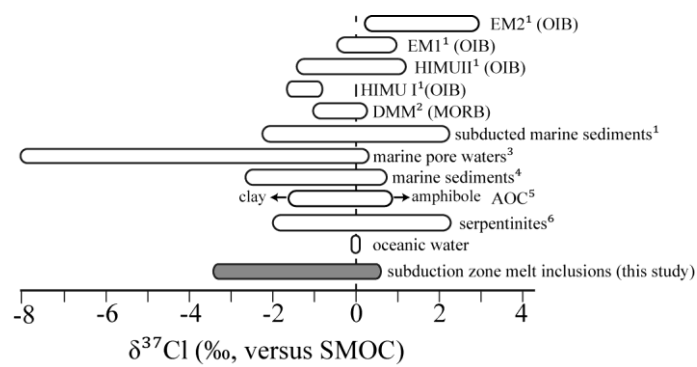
EM2$^1$ (OIB)
EM1$^1$ (OIB)
HIMUII$^1$ (OIB)
HIMU I$^1$(OIB)
DMM$^2$ (MORB)
subducted marine sediments$^1$
marine pore waters$^3$
marine sediments$^4$
clay
amphibole
AOC$^5$
serpentinites$^6$
oceanic water
subduction zone melt inclusions (this study)
-8
-6
-4
-2
0
2
4
$\delta^{37}$Cl (‰, versus SMOC)